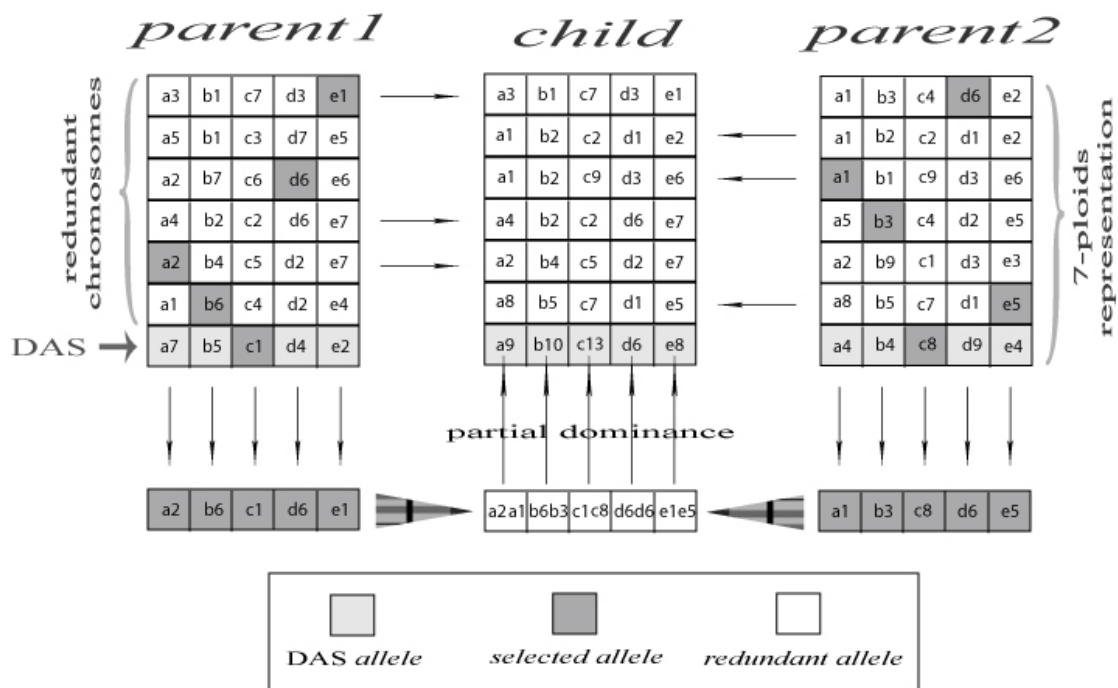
parent1

redundant chromosomes

| a3 | b1 | c7 | d3 | e1 |
|---|---|---|---|---|
| a5 | b1 | c3 | d7 | e5 |
| a2 | b7 | c6 | d6 | e6 |
| a4 | b2 | c2 | d6 | e7 |
| a2 | b4 | c5 | d2 | e7 |
| a1 | b6 | c4 | d2 | e4 |
| a7 | b5 | c1 | d4 | e2 |

DAS

child

| a3 | b1 | c7 | d3 | e1 |
|---|---|---|---|---|
| a1 | b2 | c2 | d1 | e2 |
| a1 | b2 | c9 | d3 | e6 |
| a4 | b2 | c2 | d6 | e7 |
| a2 | b4 | c5 | d2 | e7 |
| a8 | b5 | c7 | d1 | e5 |
| a9 | b10 | c13 | d6 | e8 |

parent2

| a1 | b3 | c4 | d6 | e2 |
|---|---|---|---|---|
| a1 | b2 | c2 | d1 | e2 |
| a1 | b1 | c9 | d3 | e6 |
| a5 | b3 | c4 | d2 | e5 |
| a2 | b9 | c1 | d3 | e3 |
| a8 | b5 | c7 | d1 | e5 |
| a4 | b4 | c8 | d9 | e4 |

7-ploids representation

partial dominance

| a2 | b6 | c1 | d6 | e1 |
|---|---|---|---|---|

| a2a1 | b6b3 | c1c8 | d6d6 | e1e5 |
|---|---|---|---|---|

| a1 | b3 | c8 | d6 | e5 |
|---|---|---|---|---|

DAS allele
selected allele
redundant allele